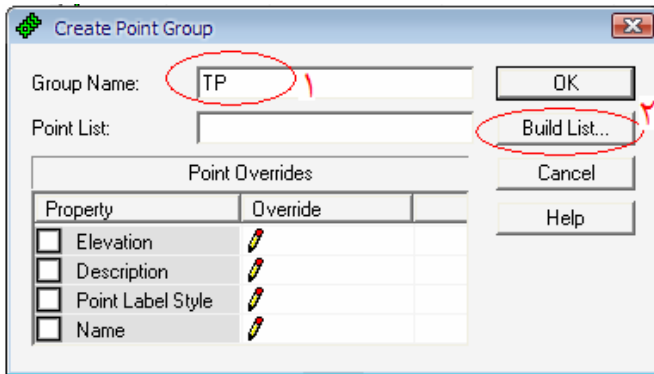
Create Point Group

Group Name: TP ١

Point List:

OK

٢ Build List...

Cancel

Help

Point Overrides

| Property | Override |
|---|---|
| Elevation | |
| Description | |
| Point Label Style | |
| Name | |